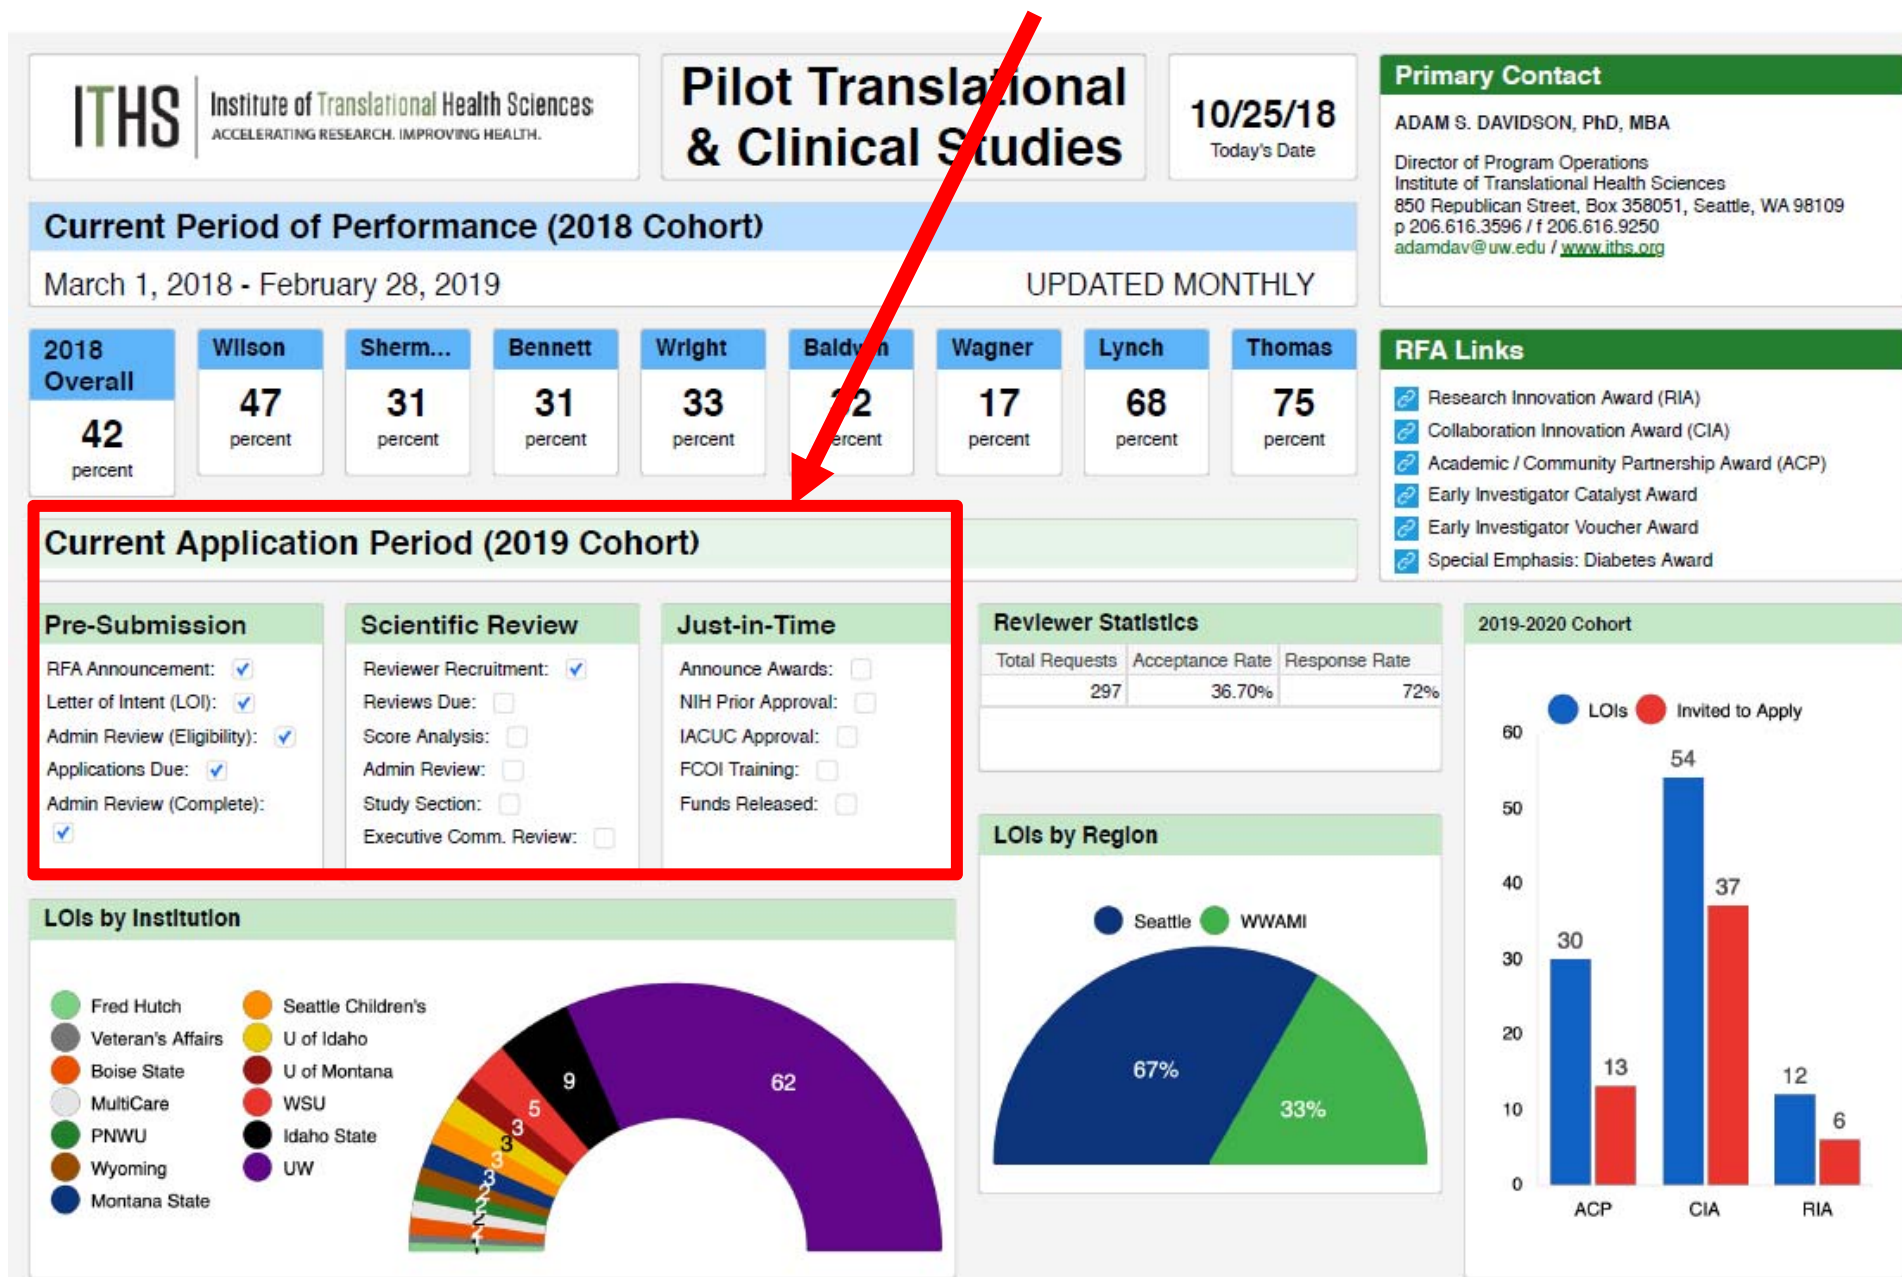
ITHS Institute of Translational Health Sciences
ACCELERATING RESEARCH. IMPROVING HEALTH.

Pilot Translational & Clinical Studies

10/25/18
Today's Date

Primary Contact

ADAM S. DAVIDSON, PhD, MBA

Director of Program Operations
Institute of Translational Health Sciences
850 Republican Street, Box 358051, Seattle, WA 98109
p 206.616.3596 / f 206.616.9250
adamdav@uw.edu / www.iths.org

Current Period of Performance (2018 Cohort)

March 1, 2018 - February 28, 2019

UPDATED MONTHLY

| 2018 Overall | Wilson | Sherm... | Bennett | Wright | Baldw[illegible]n | Wagner | Lynch | Thomas |
|---|---|---|---|---|---|---|---|---|
| 42 percent | 47 percent | 31 percent | 31 percent | 33 percent | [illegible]2 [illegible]ercent | 17 percent | 68 percent | 75 percent |

RFA Links

Research Innovation Award (RIA)
Collaboration Innovation Award (CIA)
Academic / Community Partnership Award (ACP)
Early Investigator Catalyst Award
Early Investigator Voucher Award
Special Emphasis: Diabetes Award

Current Application Period (2019 Cohort)

Pre-Submission
RFA Announcement:
Letter of Intent (LOI):
Admin Review (Eligibility):
Applications Due:
Admin Review (Complete):

Scientific Review
Reviewer Recruitment:
Reviews Due:
Score Analysis:
Admin Review:
Study Section:
Executive Comm. Review:

Just-in-Time
Announce Awards:
NIH Prior Approval:
IACUC Approval:
FCOI Training:
Funds Released:

Reviewer Statistics

| Total Requests | Acceptance Rate | Response Rate |
|---|---|---|
| 297 | 36.70% | 72% |

2019-2020 Cohort

LOIs  Invited to Apply

60
50
40
30
20
10
0

30 13 54 37 12 6

ACP CIA RIA

LOIs by Region

Seattle WWAMI

67% 33%

LOIs by Institution

Fred Hutch
Veteran's Affairs
Boise State
MultiCare
PNWU
Wyoming
Montana State
Seattle Children's
U of Idaho
U of Montana
WSU
Idaho State
UW

62 9 5 3 3 3 3 2 2 1